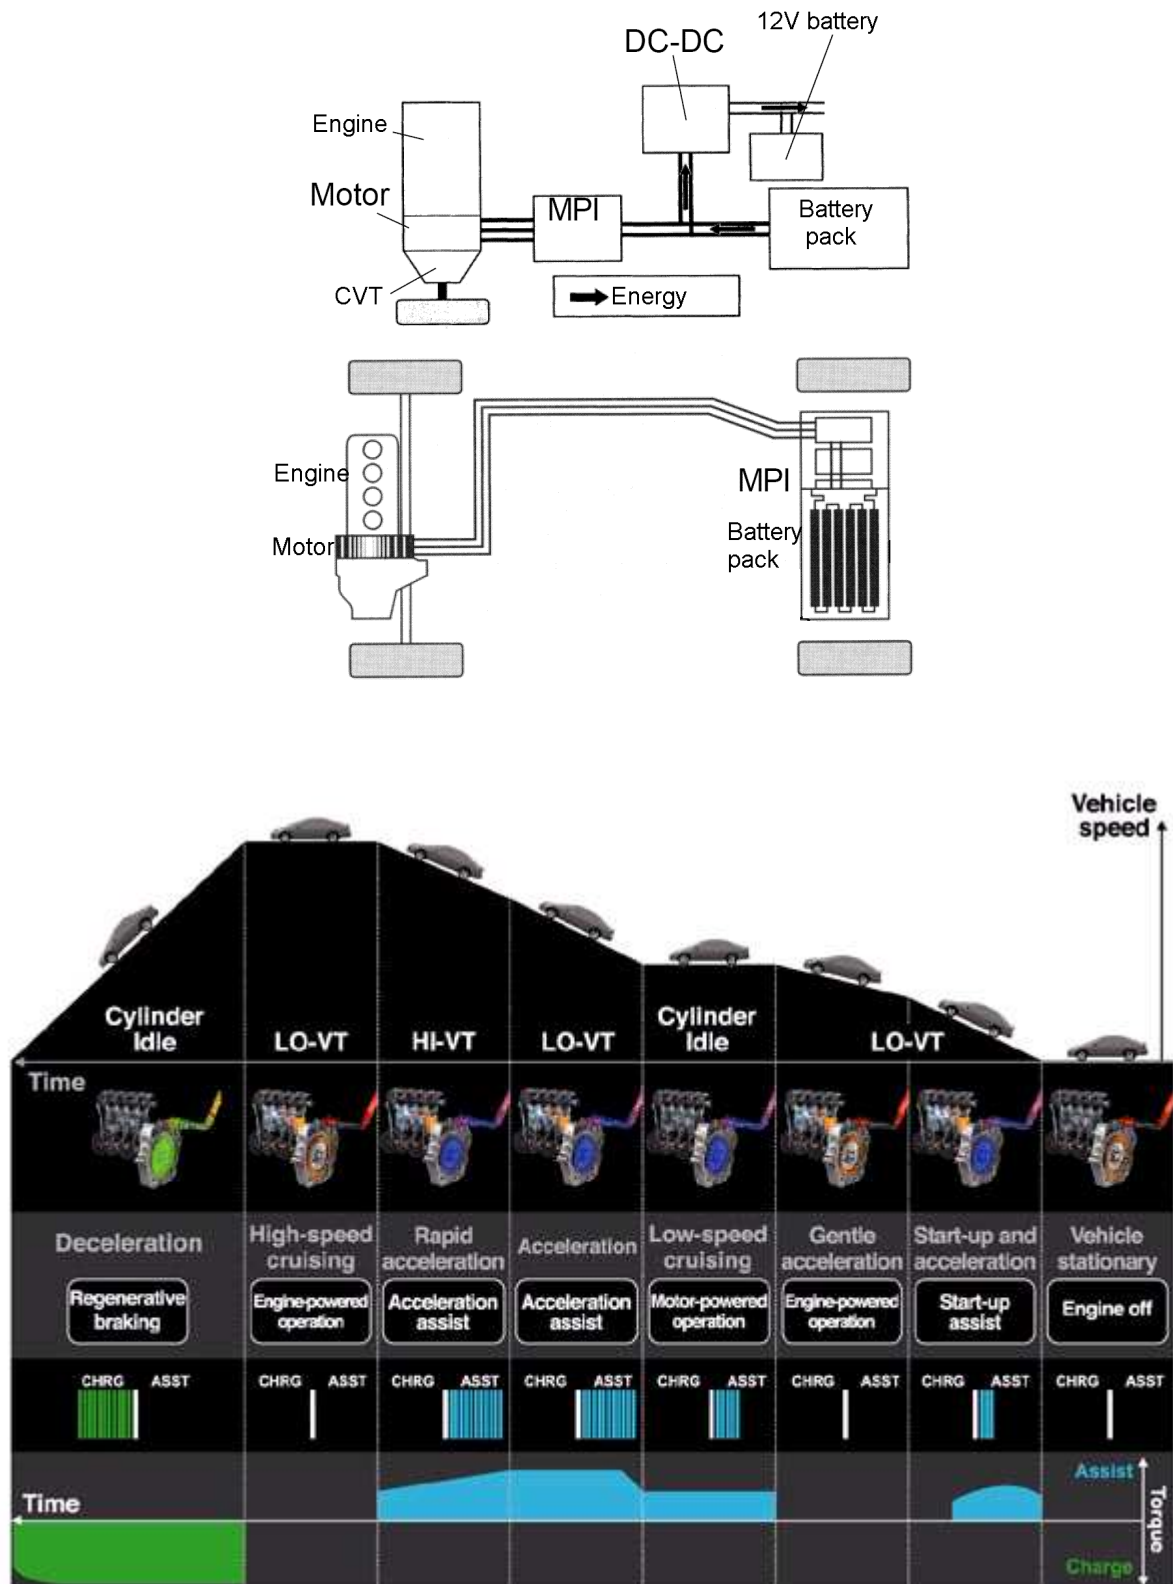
12V battery
DC-DC
Engine
Motor
MPI
Battery pack
CVT
Energy

Engine
Motor
MPI
Battery pack

Vehicle speed

Cylinder Idle
LO-VT
HI-VT
LO-VT
Cylinder Idle
LO-VT

Time

Deceleration
Regenerative braking
CHRG ASST

High-speed cruising
Engine-powered operation
CHRG ASST

Rapid acceleration
Acceleration assist
CHRG ASST

Acceleration
Acceleration assist
CHRG ASST

Low-speed cruising
Motor-powered operation
CHRG ASST

Gentle acceleration
Engine-powered operation
CHRG ASST

Start-up and acceleration
Start-up assist
CHRG ASST

Vehicle stationary
Engine off
CHRG ASST

Time
Assist
Torque
Charge